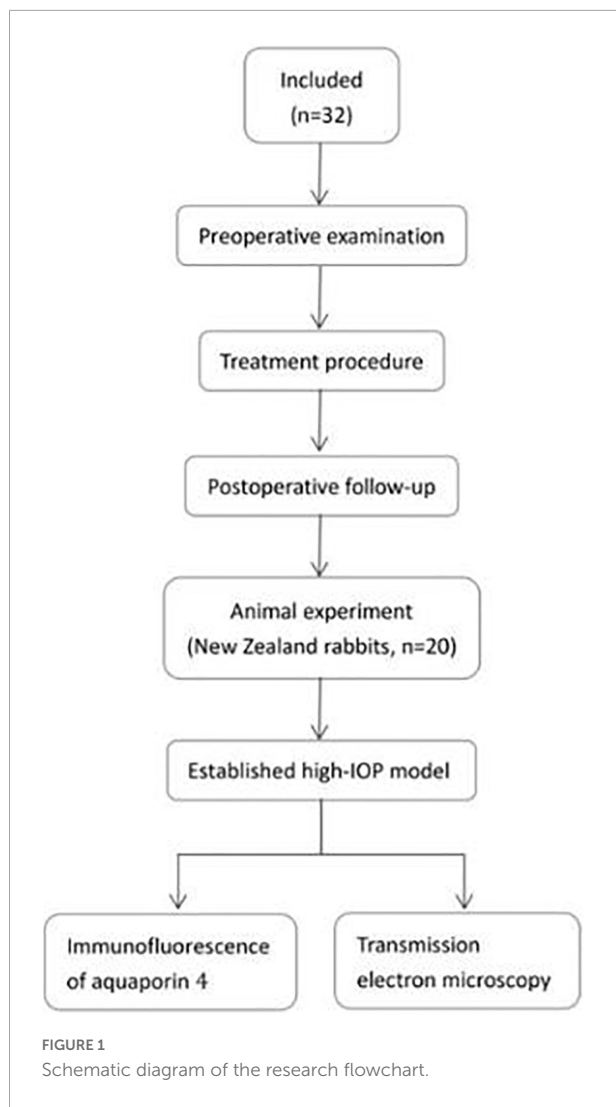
Included
(n=32)

Preoperative examination

Treatment procedure

Postoperative follow-up

Animal experiment
(New Zealand rabbits, n=20)

Established high-IOP model

Immunofluorescence of aquaporin 4

Transmission electron microscopy

FIGURE 1
Schematic diagram of the research flowchart.